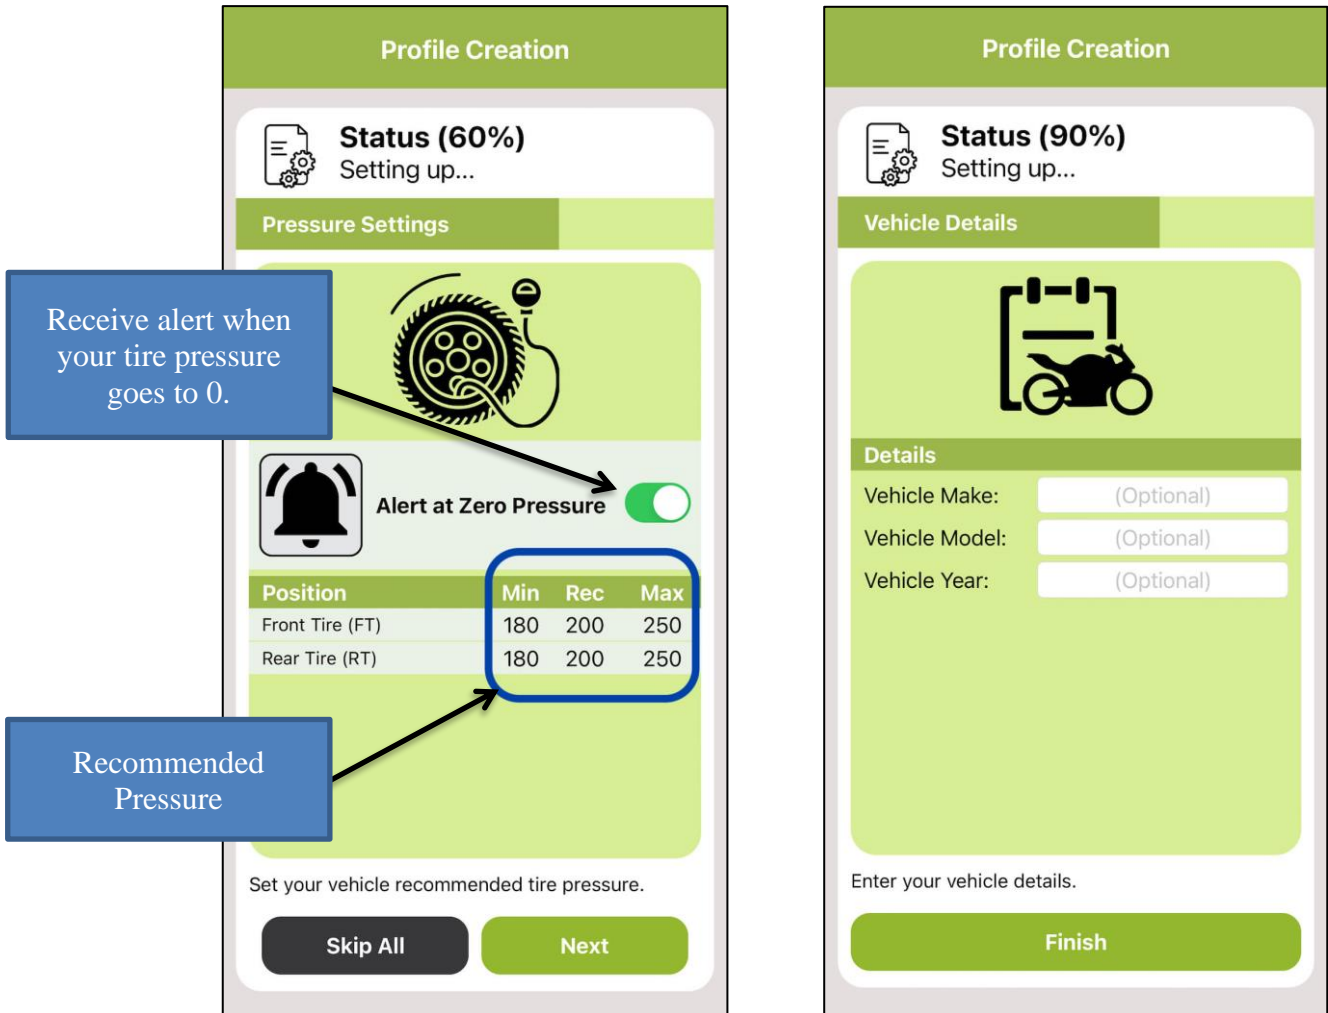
Profile Creation

Status (60%)
Setting up...

Pressure Settings

Receive alert when your tire pressure goes to 0.

Alert at Zero Pressure

| Position | Min | Rec | Max |
|---|---|---|---|
| Front Tire (FT) | 180 | 200 | 250 |
| Rear Tire (RT) | 180 | 200 | 250 |

Recommended Pressure

Set your vehicle recommended tire pressure.

Skip All

Next

Profile Creation

Status (90%)
Setting up...

Vehicle Details

Details

Vehicle Make: (Optional)

Vehicle Model: (Optional)

Vehicle Year: (Optional)

Enter your vehicle details.

Finish